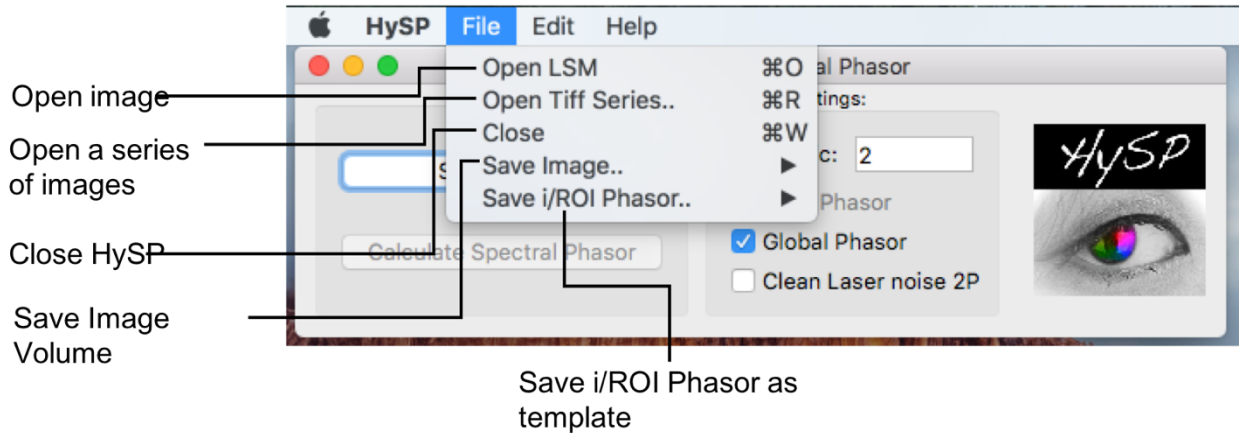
HySP File Edit Help

Open LSM ⌘O
Open Tiff Series.. ⌘R
Close ⌘W
Save Image.. ▶
Save i/ROI Phasor.. ▶

al Phasor

ttings:

c: 2

Phasor

Global Phasor

Clean Laser noise 2P

Calculate Spectral Phasor

HySP

Open image

Open a series of images

Close HySP

Save Image Volume

Save i/ROI Phasor as template